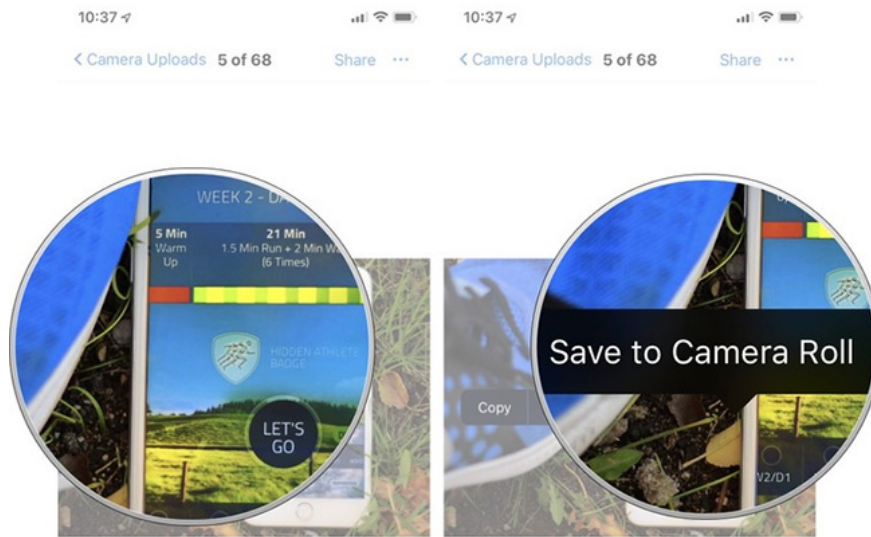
10:37

< Camera Uploads 5 of 68 Share ···

WEEK 2 - DA

5 Min Warm Up

21 Min 1.5 Min Run + 2 Min W (6 Times)

HIDDEN ATHLETE BADGE

LET'S GO

10:37

< Camera Uploads 5 of 68 Share ···

Copy

Save to Camera Roll

W2/D1